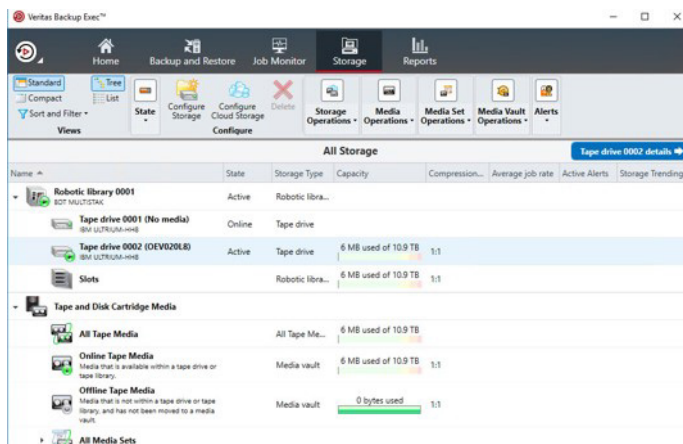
Veritas Backup Exec™

Home
Backup and Restore
Job Monitor
Storage
Reports

Standard
Compact
Sort and Filter
Tree
List
Views
State
Configure Storage
Configure Cloud Storage
Delete
Configure
Storage Operations
Media Operations
Media Set Operations
Media Vault Operations
Alerts

All Storage
Tape drive 0002 details

| Name | State | Storage Type | Capacity | Compression... | Average job rate | Active Alerts | Storage Trending |
|---|---|---|---|---|---|---|---|
| Robotic library 0001 BDT MULTISTAK | Active | Robotic libra... | | | | | |
| Tape drive 0001 (No media) IBM ULTRIUM-HH8 | Online | Tape drive | | | | | |
| Tape drive 0002 (OEV020L8) IBM ULTRIUM-HH8 | Active | Tape drive | 6 MB used of 10.9 TB | 1:1 | | | |
| Slots | | Robotic libra... | 6 MB used of 10.9 TB | 1:1 | | | |
| Tape and Disk Cartridge Media | | | | | | | |
| All Tape Media | | All Tape Me... | 6 MB used of 10.9 TB | | | | |
| Online Tape Media Media that is available within a tape drive or tape library. | | Media vault | 6 MB used of 10.9 TB | 1:1 | | | |
| Offline Tape Media Media that is not within a tape drive or tape library, and has not been moved to a media vault. | | Media vault | 0 bytes used | 1:1 | | | |
| All Media Sets | | | | | | | |